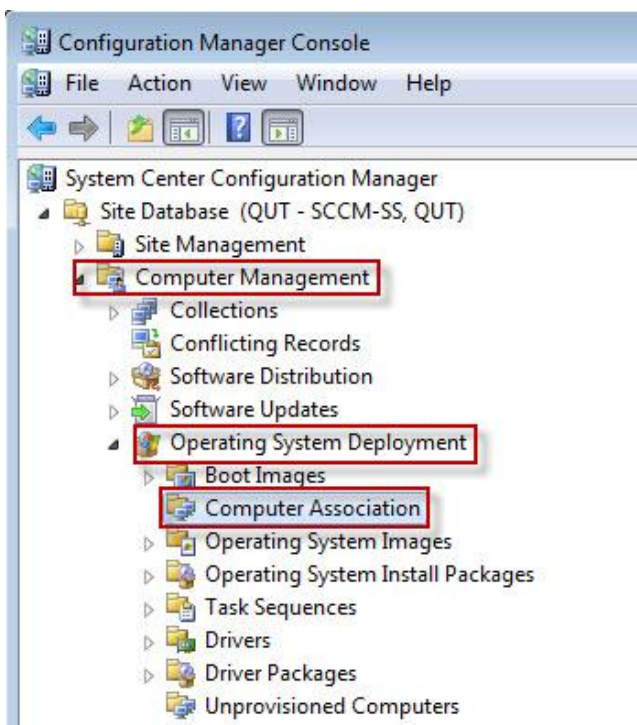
Configuration Manager Console

File Action View Window Help

System Center Configuration Manager
Site Database (QUT - SCCM-SS, QUT)
Site Management
Computer Management
Collections
Conflicting Records
Software Distribution
Software Updates
Operating System Deployment
Boot Images
Computer Association
Operating System Images
Operating System Install Packages
Task Sequences
Drivers
Driver Packages
Unprovisioned Computers